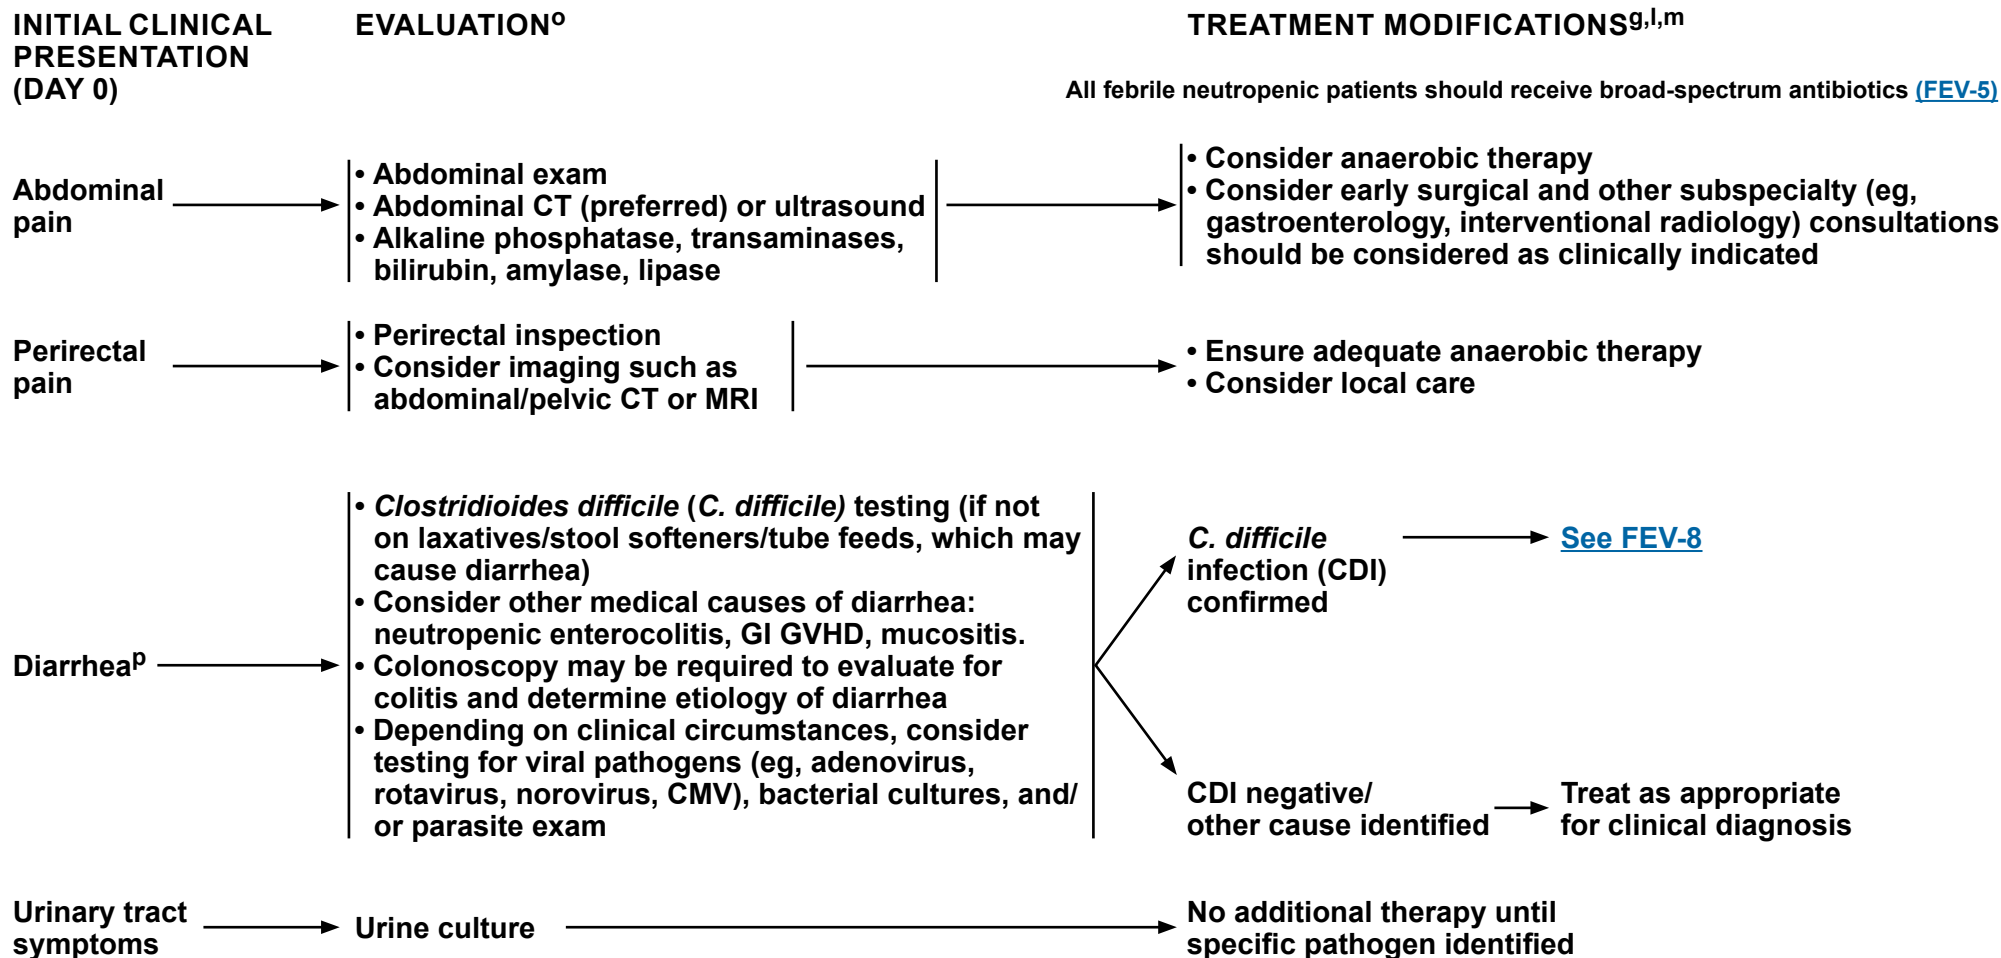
INITIAL CLINICAL PRESENTATION (DAY 0)

EVALUATION$^{o}$

TREATMENT MODIFICATIONS$^{g,l,m}$

All febrile neutropenic patients should receive broad-spectrum antibiotics (FEV-5)

Abdominal pain

• Abdominal exam
• Abdominal CT (preferred) or ultrasound
• Alkaline phosphatase, transaminases, bilirubin, amylase, lipase

• Consider anaerobic therapy
• Consider early surgical and other subspecialty (eg, gastroenterology, interventional radiology) consultations should be considered as clinically indicated

Perirectal pain

• Perirectal inspection
• Consider imaging such as abdominal/pelvic CT or MRI

• Ensure adequate anaerobic therapy
• Consider local care

Diarrhea$^{p}$

• Clostridioides difficile (C. difficile) testing (if not on laxatives/stool softeners/tube feeds, which may cause diarrhea)
• Consider other medical causes of diarrhea: neutropenic enterocolitis, GI GVHD, mucositis.
• Colonoscopy may be required to evaluate for colitis and determine etiology of diarrhea
• Depending on clinical circumstances, consider testing for viral pathogens (eg, adenovirus, rotavirus, norovirus, CMV), bacterial cultures, and/ or parasite exam

C. difficile infection (CDI) confirmed

See FEV-8

CDI negative/ other cause identified

Treat as appropriate for clinical diagnosis

Urinary tract symptoms

Urine culture

No additional therapy until specific pathogen identified